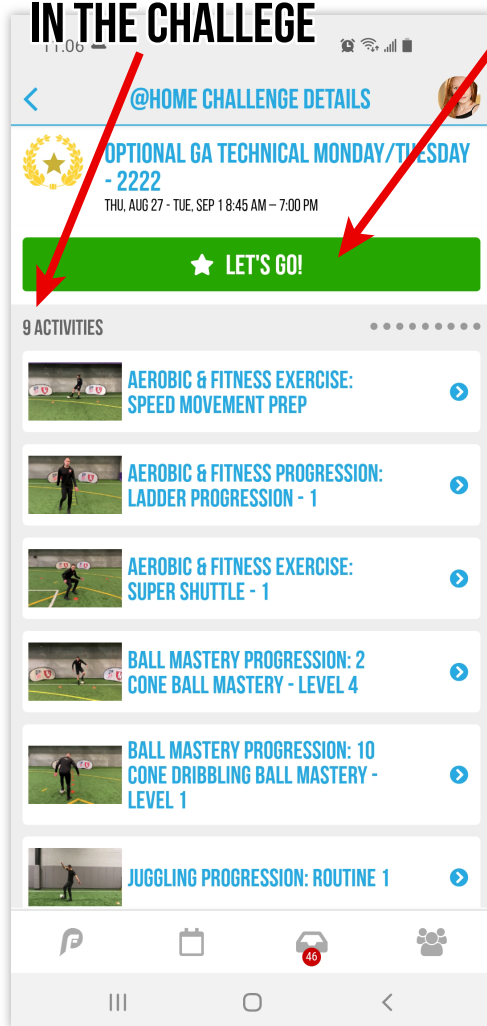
IN THE CHALLEGE

11:06

@HOME CHALLENGE DETAILS

OPTIONAL GA TECHNICAL MONDAY/TUESDAY - 2222

THU, AUG 27 - TUE, SEP 1 8:45 AM – 7:00 PM

LET'S GO!

9 ACTIVITIES

AEROBIC & FITNESS EXERCISE: SPEED MOVEMENT PREP

AEROBIC & FITNESS PROGRESSION: LADDER PROGRESSION - 1

AEROBIC & FITNESS EXERCISE: SUPER SHUTTLE - 1

BALL MASTERY PROGRESSION: 2 CONE BALL MASTERY - LEVEL 4

BALL MASTERY PROGRESSION: 10 CONE DRIBBLING BALL MASTERY - LEVEL 1

JUGGLING PROGRESSION: ROUTINE 1

46